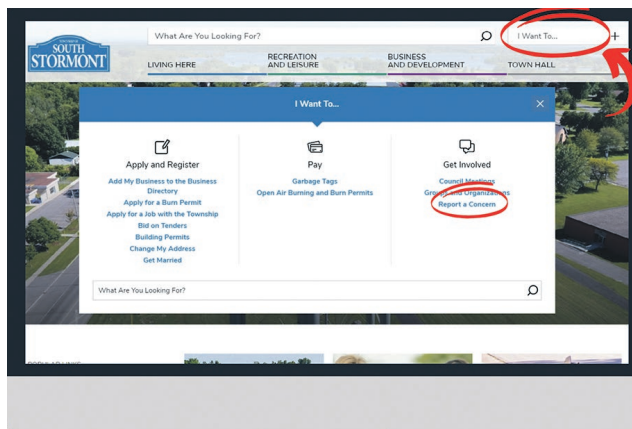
SOUTH STORMONT

What Are You Looking For?

I Want To...

+

LIVING HERE

RECREATION AND LEISURE

BUSINESS AND DEVELOPMENT

TOWN HALL

I Want To...

×

Apply and Register

Add My Business to the Business Directory
Apply for a Burn Permit
Apply for a Job with the Township
Bid on Tenders
Building Permits
Change My Address
Get Married

Pay

Garbage Tags
Open Air Burning and Burn Permits

Get Involved

Council Meetings
Groups and Organizations
Report a Concern

What Are You Looking For?